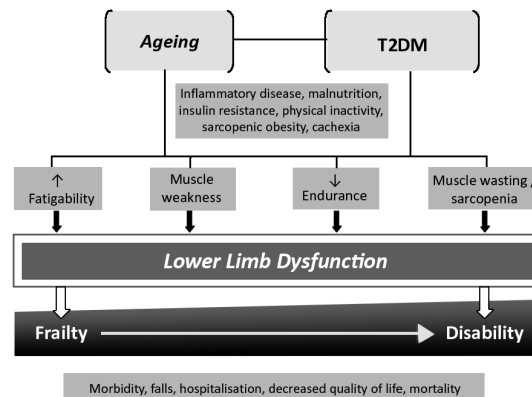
Ageing

T2DM

Inflammatory disease, malnutrition, insulin resistance, physical inactivity, sarcopenic obesity, cachexia

↑ Fatigability

Muscle weakness

↓ Endurance

Muscle wasting / sarcopenia

Lower Limb Dysfunction

Frailty

Disability

Morbidity, falls, hospitalisation, decreased quality of life, mortality